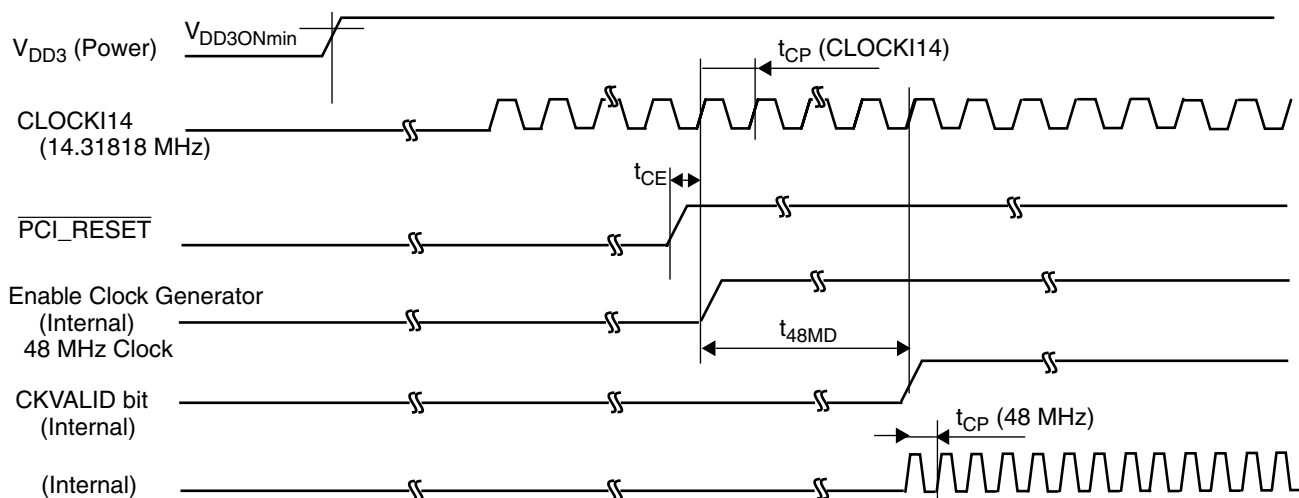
$V_{DD3}$ (Power)

$V_{DD3ONmin}$

$t_{CP}$ (CLOCKI14)

CLOCKI14
(14.31818 MHz)

$t_{CE}$

$\overline{PCI\_RESET}$

Enable Clock Generator
(Internal)

48 MHz Clock

$t_{48MD}$

CKVALID bit
(Internal)

$t_{CP}$ (48 MHz)

(Internal)